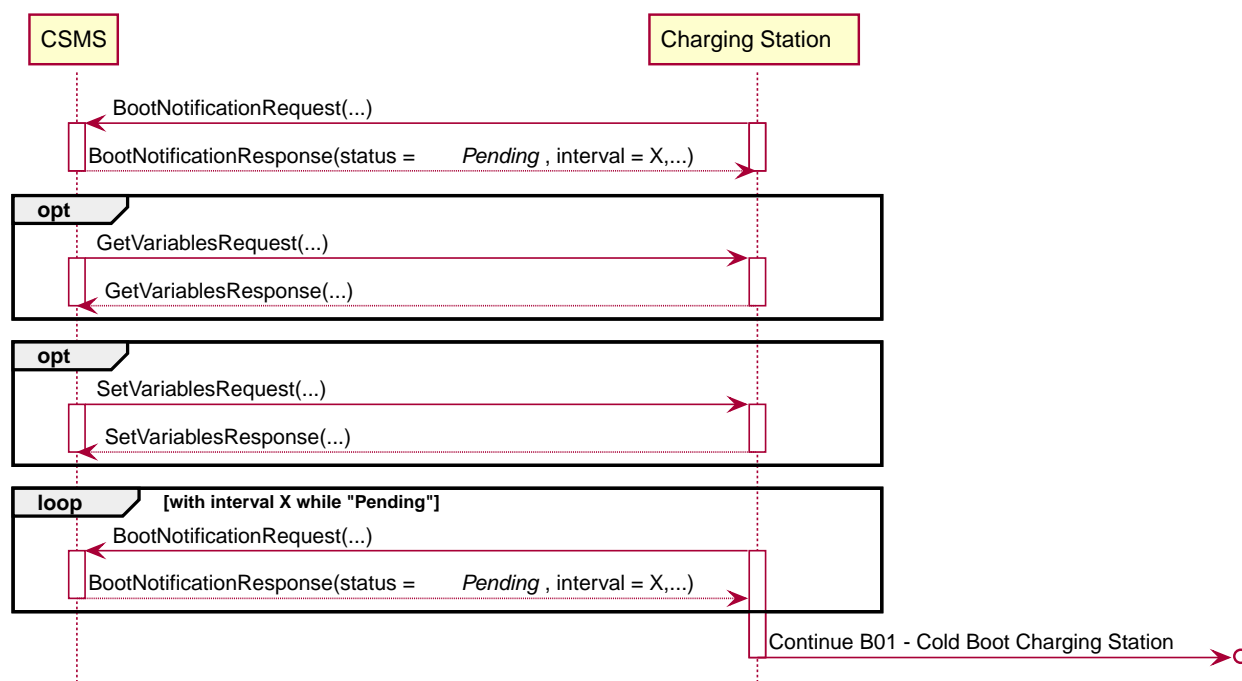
CSMS

Charging Station

BootNotificationRequest(...)

BootNotificationResponse(status = *Pending* , interval = X,...)

opt

GetVariablesRequest(...)

GetVariablesResponse(...)

opt

SetVariablesRequest(...)

SetVariablesResponse(...)

loop [with interval X while "Pending"]

BootNotificationRequest(...)

BootNotificationResponse(status = *Pending* , interval = X,...)

Continue B01 - Cold Boot Charging Station